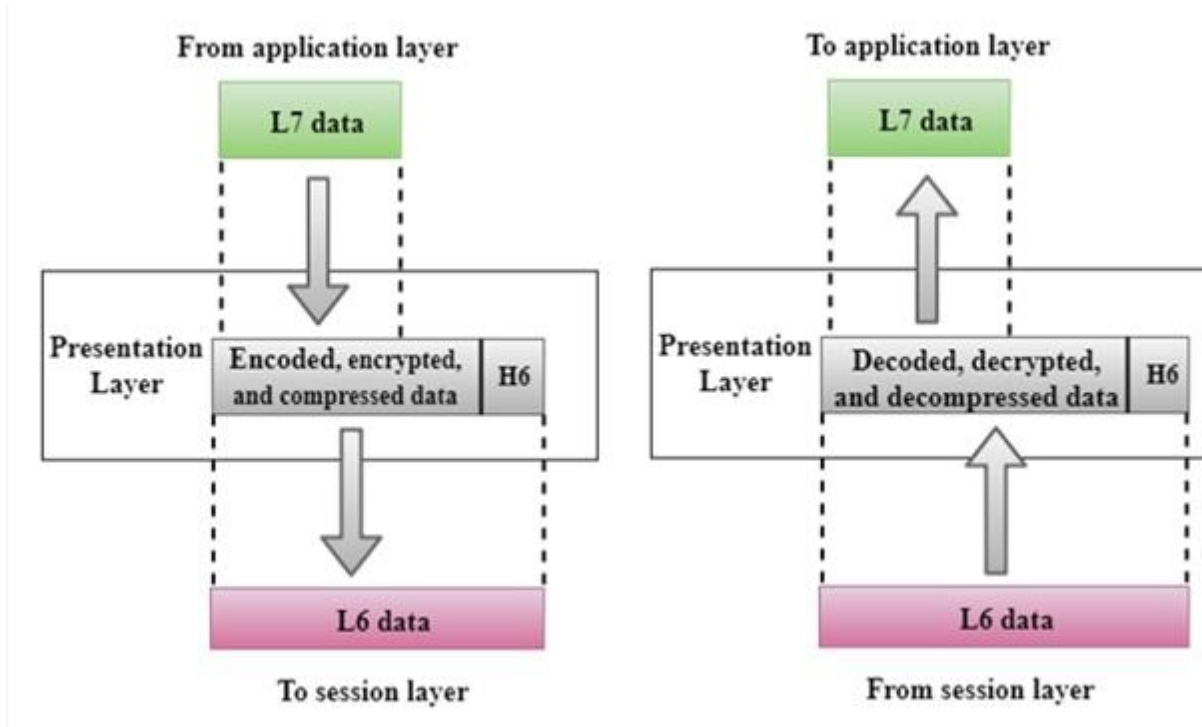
From application layer

L7 data

Presentation Layer

Encoded, encrypted, and compressed data

H6

L6 data

To session layer

To application layer

L7 data

Presentation Layer

Decoded, decrypted, and decompressed data

H6

L6 data

From session layer